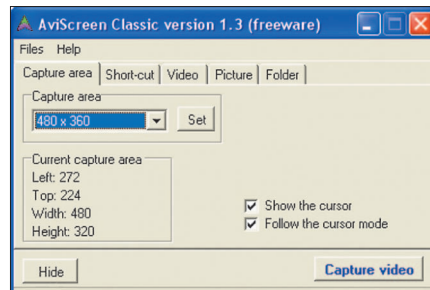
AviScreen Classic version 1.3 (freeware)

Files Help

Capture area | Short-cut | Video | Picture | Folder

Capture area

480 x 360

Set

Current capture area

Left: 272

Top: 224

Width: 480

Height: 320

Show the cursor

Follow the cursor mode

Hide

Capture video